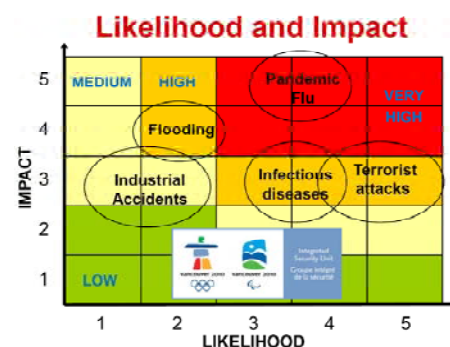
Likelihood and Impact

IMPACT

5
4
3
2
1

MEDIUM
HIGH
Pandemic Flu
VERY HIGH
Flooding
Industrial Accidents
Infections diseases
Terrorist attacks
LOW

VANCOUVER 2010
VANCOUVER 2010
Integrated Security Unit
Groupe intégré de la sécurité

1 2 3 4 5
LIKELIHOOD